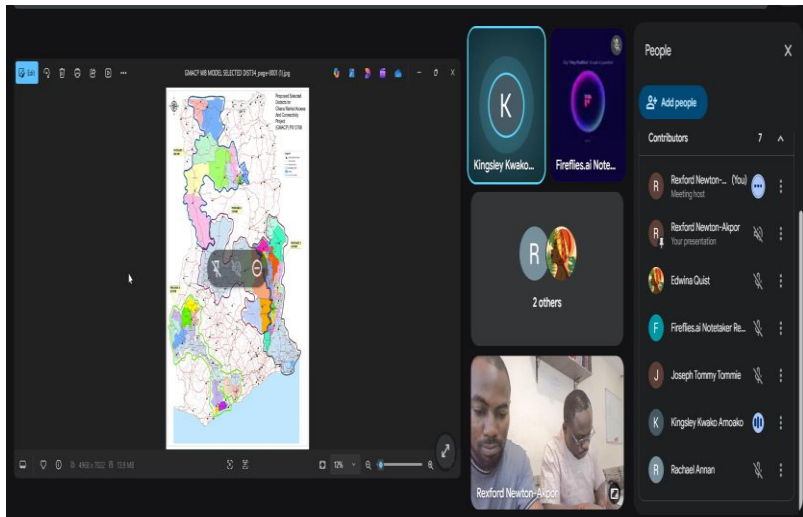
GMACP WB MODEL SELECTED DIST34_page-0001 (1).jpg

Proposed Selected Districts for Ghana Market Access And Connectivity Project (GMACP) P#173185

Edit

12%

K
Kingsley Kwako...

Fireflies.ai Note...

R
2 others

Rexford Newton-Akpor

People

Add people

Contributors 7

Rexford Newton-... (You)
Meeting host

Rexford Newton-Akpor
Your presentation

Edwina Quist

Fireflies.ai Notetaker Re...

Joseph Tommy Tommie

Kingsley Kwako Amoako

Rachael Annan